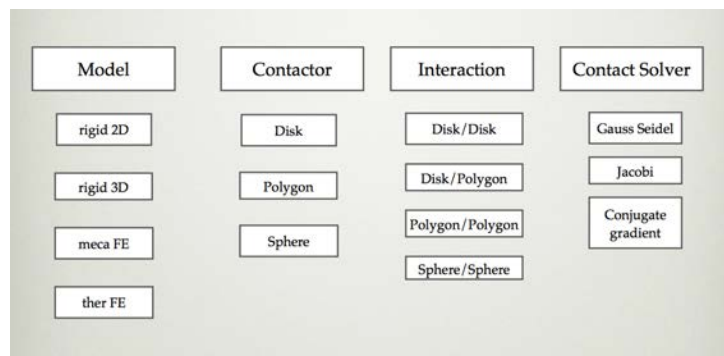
Model

rigid 2D

rigid 3D

meca FE

ther FE

Contactor

Disk

Polygon

Sphere

Interaction

Disk/Disk

Disk/Polygon

Polygon/Polygon

Sphere/Sphere

Contact Solver

Gauss Seidel

Jacobi

Conjugate gradient